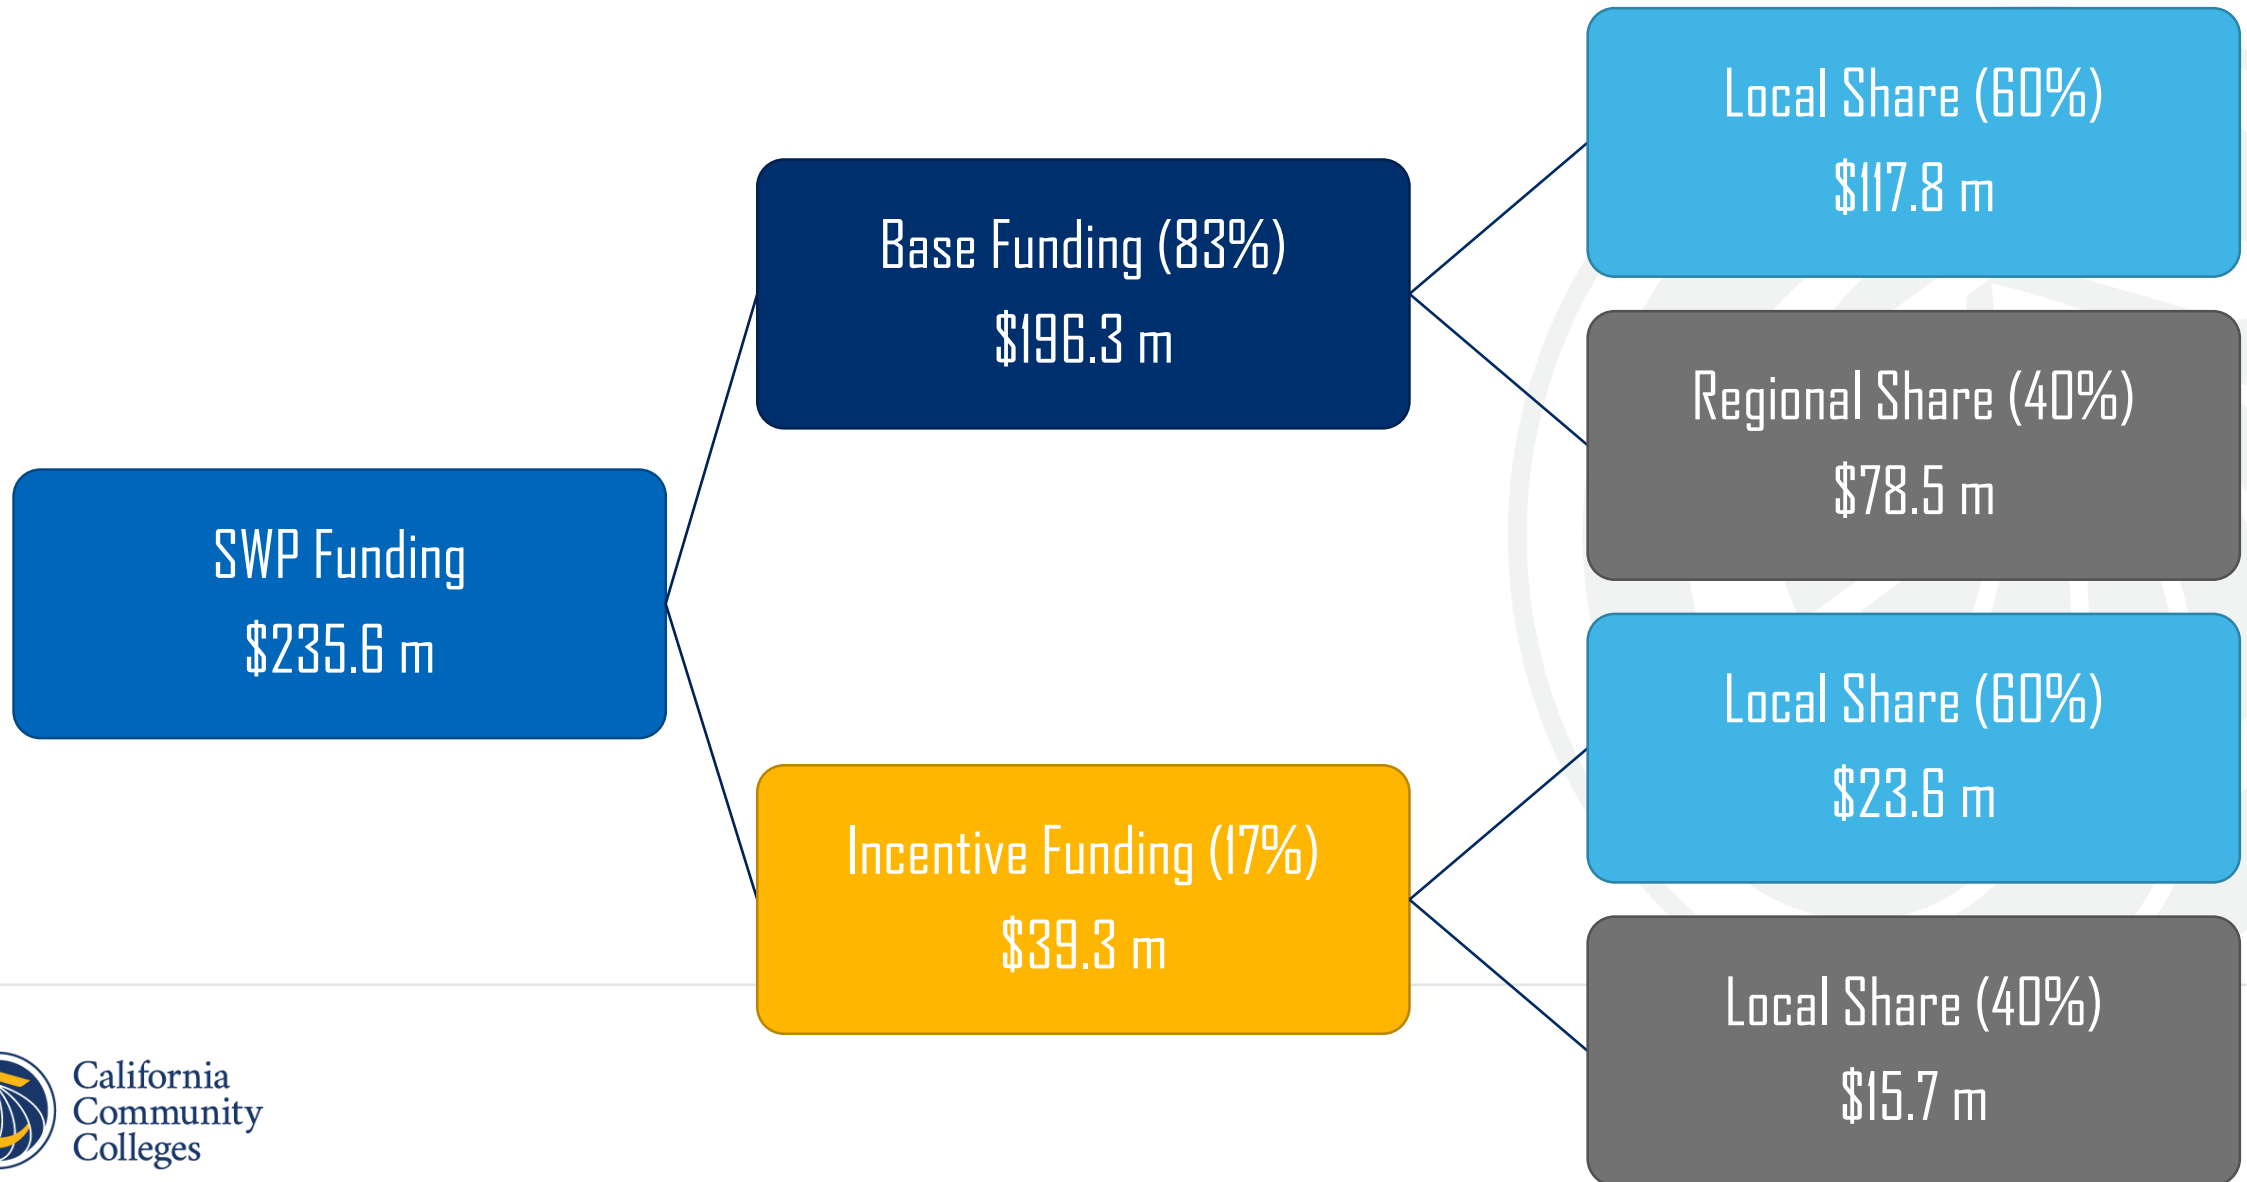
SWP Funding
$235.6 m

Base Funding (83%)
$196.3 m

Incentive Funding (17%)
$39.3 m

Local Share (60%)
$117.8 m

Regional Share (40%)
$78.5 m

Local Share (60%)
$23.6 m

Local Share (40%)
$15.7 m

California Community Colleges